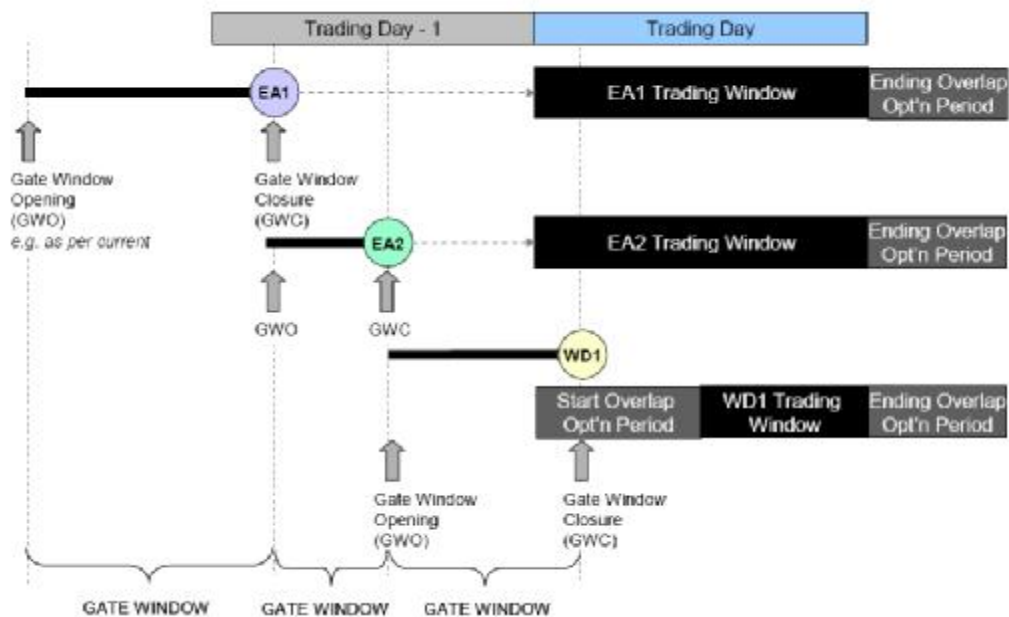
Trading Day - 1

Trading Day

EA1

EA1 Trading Window

Ending Overlap Opt'n Period

Gate Window Opening (GWO) *e.g. as per current*

Gate Window Closure (GWC)

EA2

EA2 Trading Window

Ending Overlap Opt'n Period

GWO

GWC

WD1

Start Overlap Opt'n Period

WD1 Trading Window

Ending Overlap Opt'n Period

Gate Window Opening (GWO)

Gate Window Closure (GWC)

GATE WINDOW

GATE WINDOW

GATE WINDOW